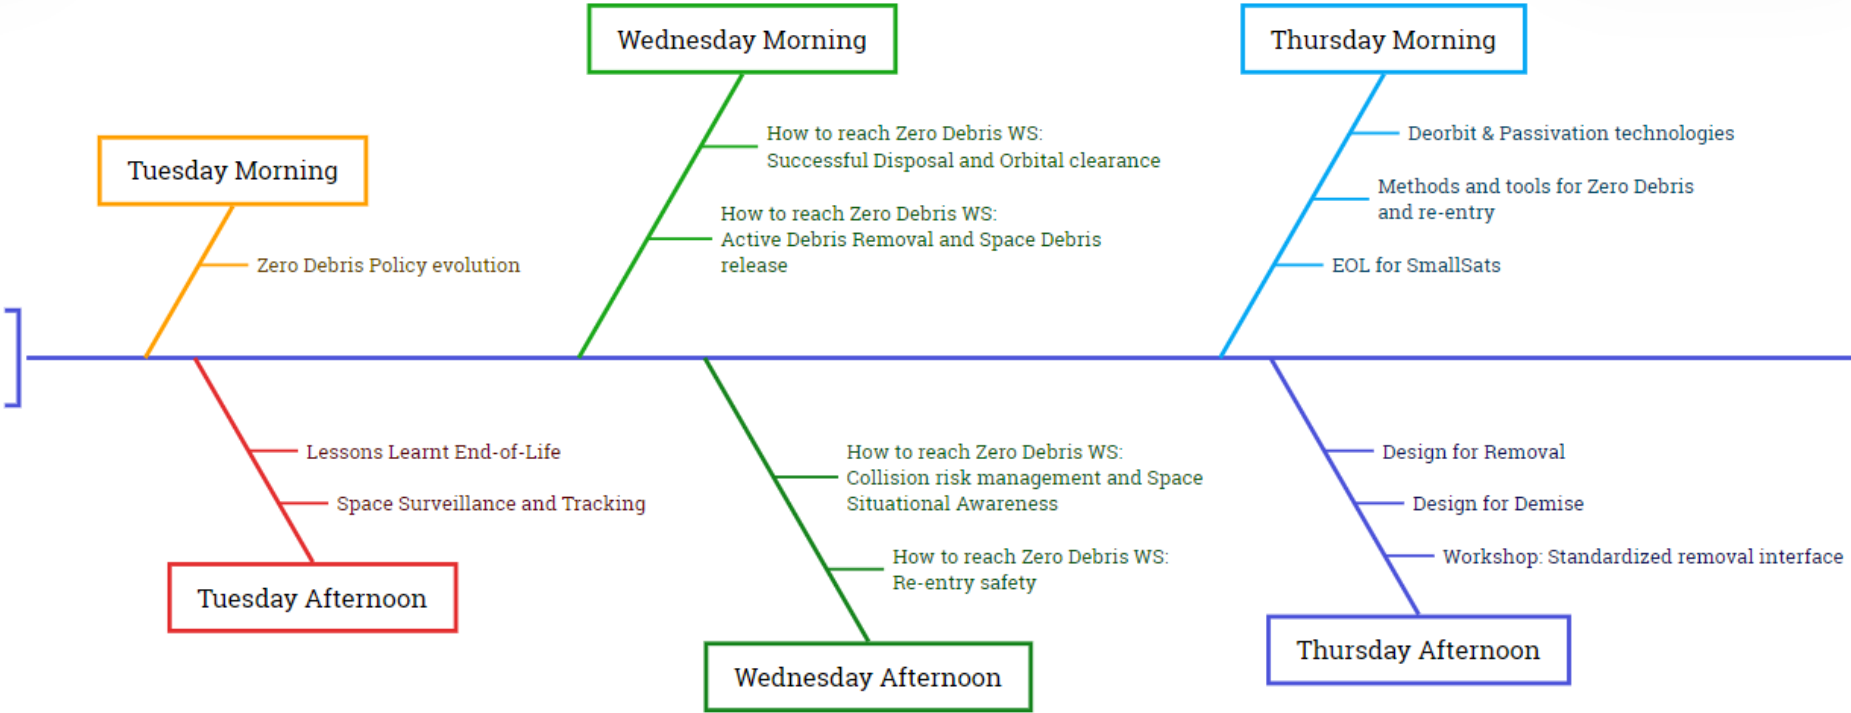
Tuesday Morning

Zero Debris Policy evolution

Wednesday Morning

How to reach Zero Debris WS: Successful Disposal and Orbital clearance

How to reach Zero Debris WS: Active Debris Removal and Space Debris release

Thursday Morning

Deorbit & Passivation technologies

Methods and tools for Zero Debris and re-entry

EOL for SmallSats

Lessons Learnt End-of-Life

Space Surveillance and Tracking

Tuesday Afternoon

How to reach Zero Debris WS: Collision risk management and Space Situational Awareness

How to reach Zero Debris WS: Re-entry safety

Wednesday Afternoon

Design for Removal

Design for Demise

Workshop: Standardized removal interface

Thursday Afternoon